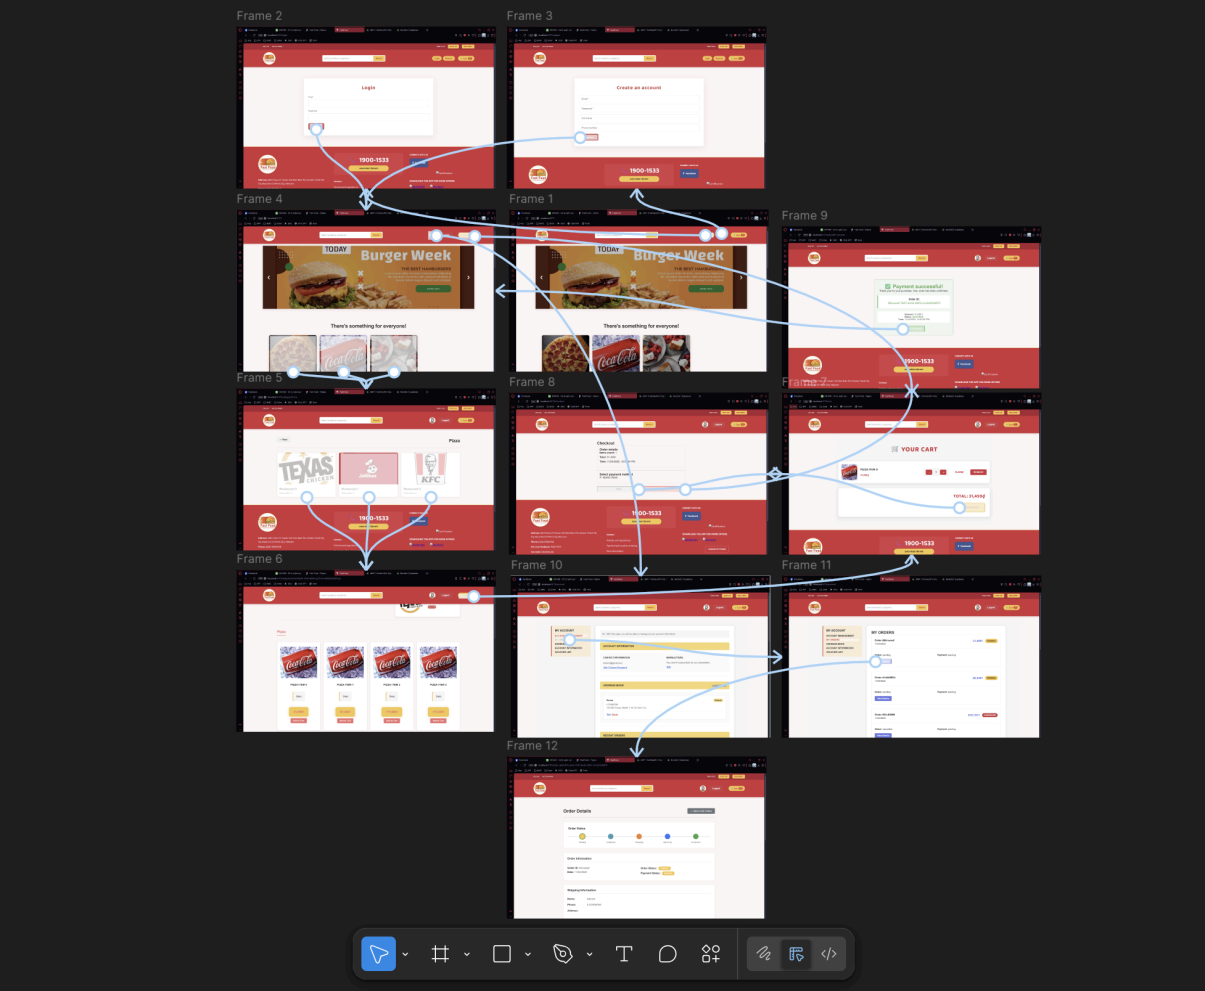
Frame 2

Login

1900-1533

Frame 3

Create an account

1900-1533

Frame 4

TODAY
Burger Week
THE BEST HAMBURGERS

There's something for everyone!

Frame 1

TODAY
Burger Week
THE BEST HAMBURGERS

There's something for everyone!

Frame 9

Payment successful!

1900-1533

Frame 5

Pizza

TEXAS CHICKEN

KFC

1900-1533

Frame 8

Checkout

1900-1533

Frame 7

YOUR CART

TOTAL: 21,450₫

1900-1533

Frame 6

Pizza

Frame 10

MY ACCOUNT

Frame 11

MY ORDERS

Frame 12

Order Details

Order Status

Order Information

Shipping Information